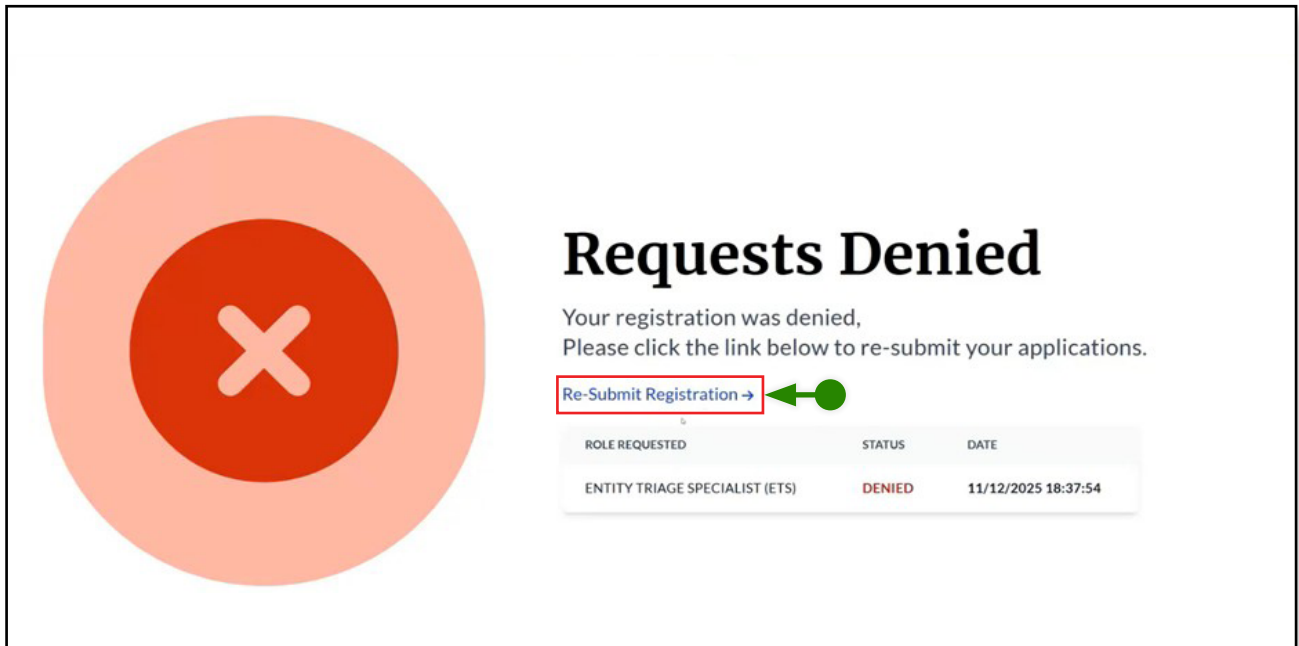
# Requests Denied

Your registration was denied,
Please click the link below to re-submit your applications.

Re-Submit Registration →

| ROLE REQUESTED | STATUS | DATE |
|---|---|---|
| ENTITY TRIAGE SPECIALIST (ETS) | DENIED | 11/12/2025 18:37:54 |